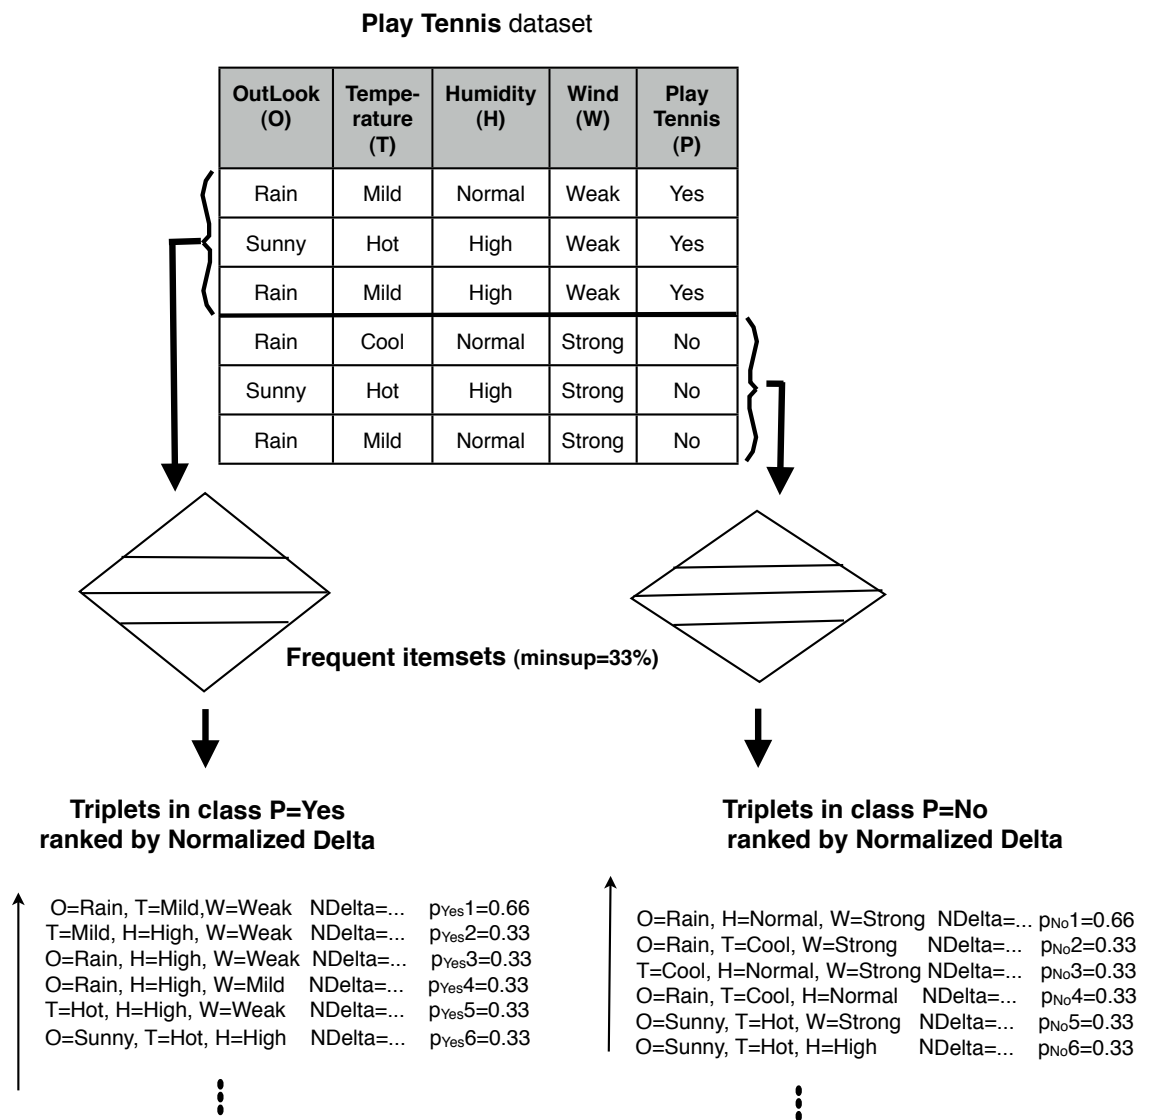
**Play Tennis** dataset

| OutLook (O) | Temperature (T) | Humidity (H) | Wind (W) | Play Tennis (P) |
|---|---|---|---|---|
| Rain | Mild | Normal | Weak | Yes |
| Sunny | Hot | High | Weak | Yes |
| Rain | Mild | High | Weak | Yes |
| Rain | Cool | Normal | Strong | No |
| Sunny | Hot | High | Strong | No |
| Rain | Mild | Normal | Strong | No |

**Frequent itemsets (minsup=33%)**

**Triplets in class P=Yes ranked by Normalized Delta**

O=Rain, T=Mild,W=Weak NDelta=... $p_{Yes}1$=0.66
T=Mild, H=High, W=Weak NDelta=... $p_{Yes}2$=0.33
O=Rain, H=High, W=Weak NDelta=... $p_{Yes}3$=0.33
O=Rain, H=High, W=Mild NDelta=... $p_{Yes}4$=0.33
T=Hot, H=High, W=Weak NDelta=... $p_{Yes}5$=0.33
O=Sunny, T=Hot, H=High NDelta=... $p_{Yes}6$=0.33

**Triplets in class P=No ranked by Normalized Delta**

O=Rain, H=Normal, W=Strong NDelta=... $p_{No}1$=0.66
O=Rain, T=Cool, W=Strong NDelta=... $p_{No}2$=0.33
T=Cool, H=Normal, W=Strong NDelta=... $p_{No}3$=0.33
O=Rain, T=Cool, H=Normal NDelta=... $p_{No}4$=0.33
O=Sunny, T=Hot, W=Strong NDelta=... $p_{No}5$=0.33
O=Sunny, T=Hot, H=High NDelta=... $p_{No}6$=0.33